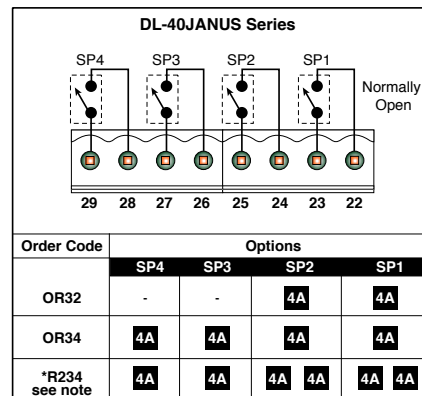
DL-40JANUS Series

SP4 SP3 SP2 SP1

Normally Open

29 28 27 26 25 24 23 22

| Order Code | Options | | | |
|---|---|---|---|---|
| | SP4 | SP3 | SP2 | SP1 |
| OR32 | - | - | 4A | 4A |
| OR34 | 4A | 4A | 4A | 4A |
| *R234 see note | 4A | 4A | 4A 4A | 4A 4A |